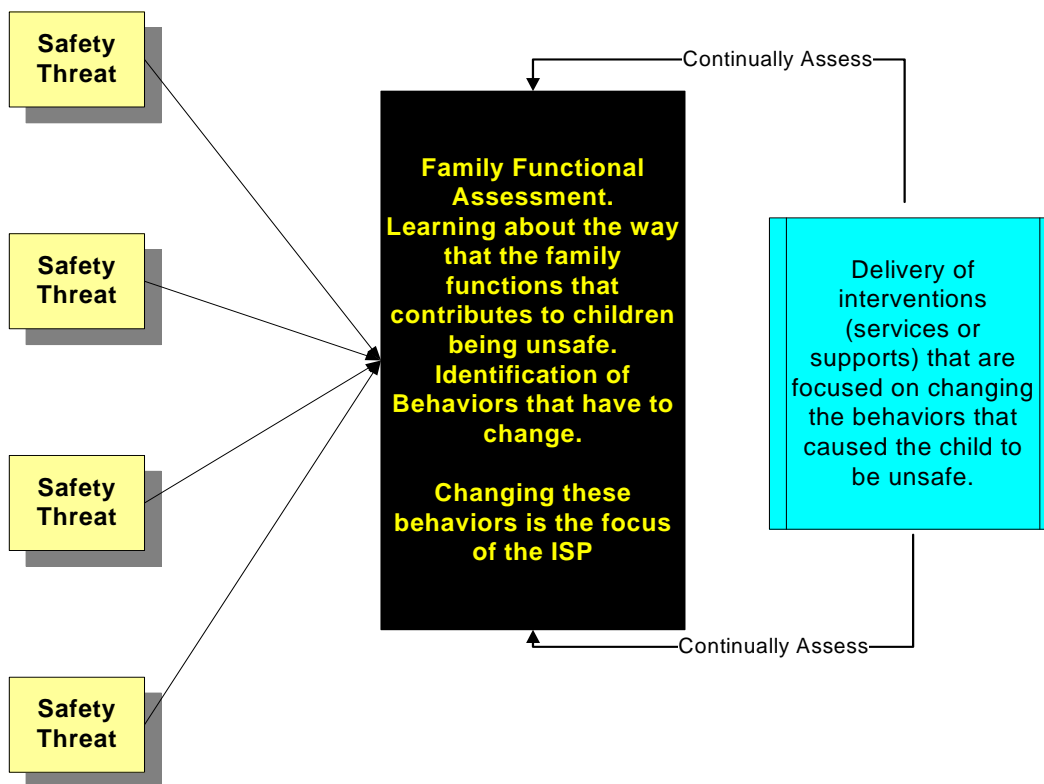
Safety Threat

Safety Threat

Safety Threat

Safety Threat

Continually Assess

Family Functional Assessment. Learning about the way that the family functions that contributes to children being unsafe. Identification of Behaviors that have to change.

Changing these behaviors is the focus of the ISP

Delivery of interventions (services or supports) that are focused on changing the behaviors that caused the child to be unsafe.

Continually Assess